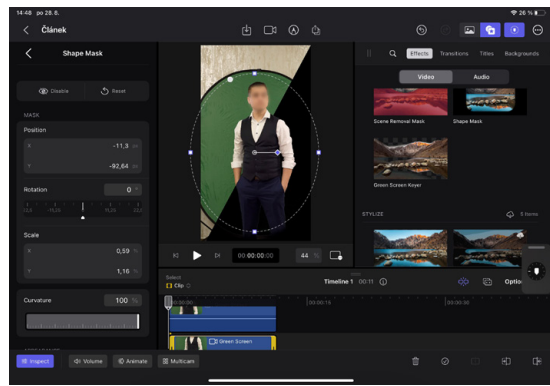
14:48 po 28. 8.

26 %

Článek

Shape Mask

Disable

Reset

MASK

Position

X -11,3

Y -92,64

Rotation 0

Scale

X 0,59

Y 1,16

Curvature 100 %

Effects Transitions Titles Backgrounds

Video Audio

Scene Removal Mask

Shape Mask

Green Screen Keyer

STYLIZE

9 items

00:00:00:00

44

Select

Clip

Timeline 1 00:11

Optio

00:00

00:00:15

Green Screen

Inspect

Volume

Animate

Multicam